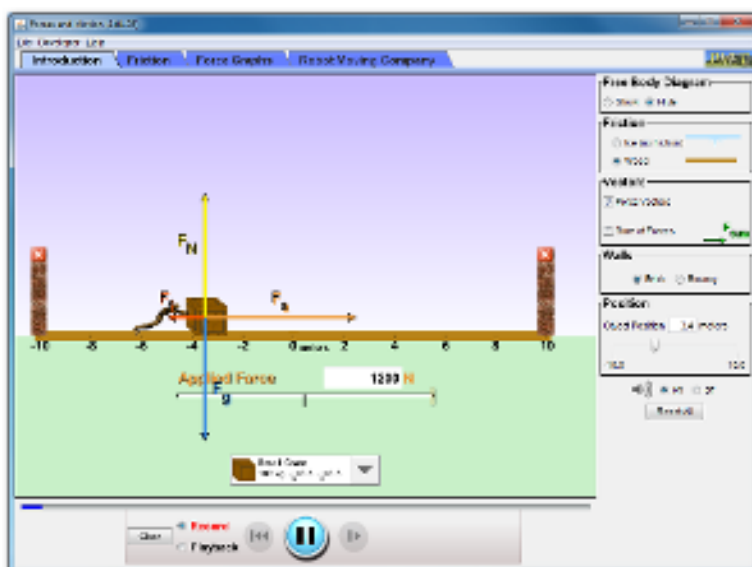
Forces and Motion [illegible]

File Options Help

Introduction | Friction | Force Graphs | Robot Moving Company

PhET

$F_N$

$F_f$

$F_a$

$F_g$

-10 -8 -6 -4 -2 0 meters 2 4 6 8 10

Applied Force 1200 N

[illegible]

Clear

Record

Playback

Free Body Diagram
Show Hide

Friction
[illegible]
Wood

Vectors
Force Vectors
Sum of Forces
$F_{sum}$

Walls
Brick Bouncy

Position
Object Position -3.4 meters
-10.0 10.0

on off

Reset All